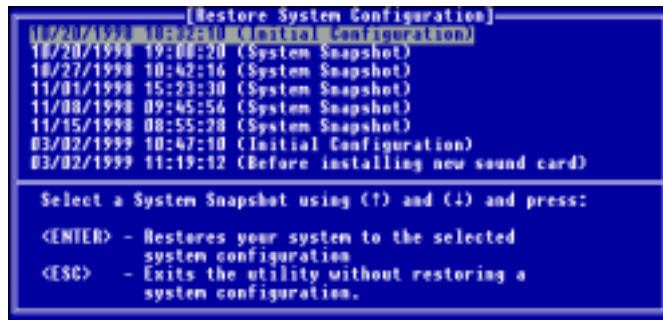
[Restore System Configuration]

10/20/1998 10:32:10 (Initial Configuration)
10/20/1998 19:08:20 (System Snapshot)
10/27/1998 10:42:16 (System Snapshot)
11/01/1998 15:23:30 (System Snapshot)
11/08/1998 09:45:56 (System Snapshot)
11/15/1998 08:55:28 (System Snapshot)
03/02/1999 10:47:10 (Initial Configuration)
03/02/1999 11:19:12 (Before installing new sound card)

Select a System Snapshot using (↑) and (↓) and press:

<ENTER> - Restores your system to the selected system configuration
<ESC> - Exits the utility without restoring a system configuration.